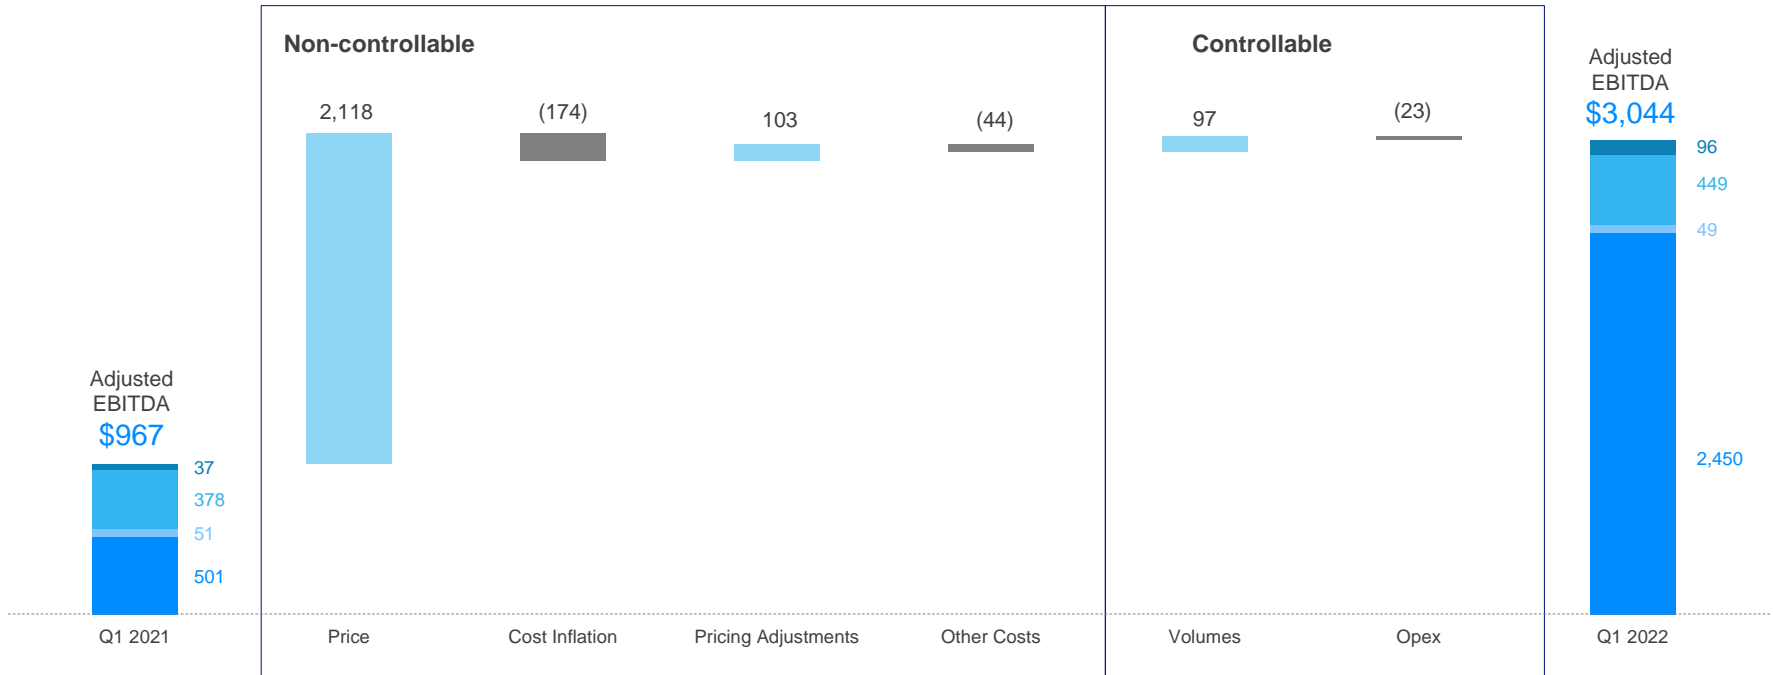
Non-controllable

Controllable

Adjusted EBITDA
$3,044

2,118

(174)

103

(44)

97

(23)

96
449
49
2,450

Adjusted EBITDA
$967

37
378
51
501

Q1 2021

Price

Cost Inflation

Pricing Adjustments

Other Costs

Volumes

Opex

Q1 2022